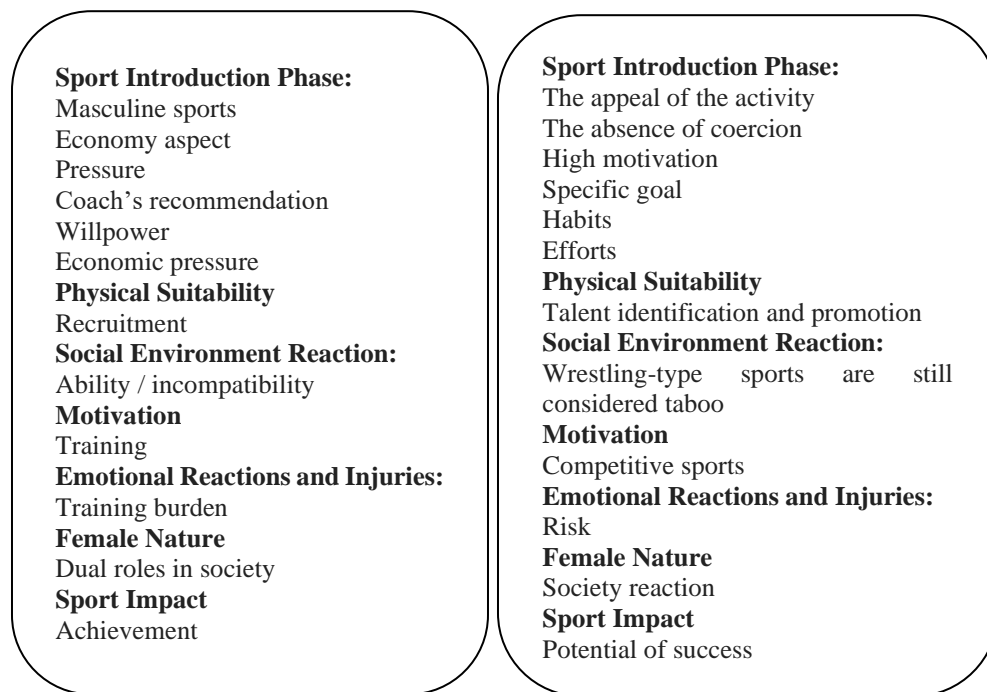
**Sport Introduction Phase:**
Masculine sports
Economy aspect
Pressure
Coach's recommendation
Willpower
Economic pressure
**Physical Suitability**
Recruitment
**Social Environment Reaction:**
Ability / incompatibility
**Motivation**
Training
**Emotional Reactions and Injuries:**
Training burden
**Female Nature**
Dual roles in society
**Sport Impact**
Achievement

**Sport Introduction Phase:**
The appeal of the activity
The absence of coercion
High motivation
Specific goal
Habits
Efforts
**Physical Suitability**
Talent identification and promotion
**Social Environment Reaction:**
Wrestling-type sports are still considered taboo
**Motivation**
Competitive sports
**Emotional Reactions and Injuries:**
Risk
**Female Nature**
Society reaction
**Sport Impact**
Potential of success